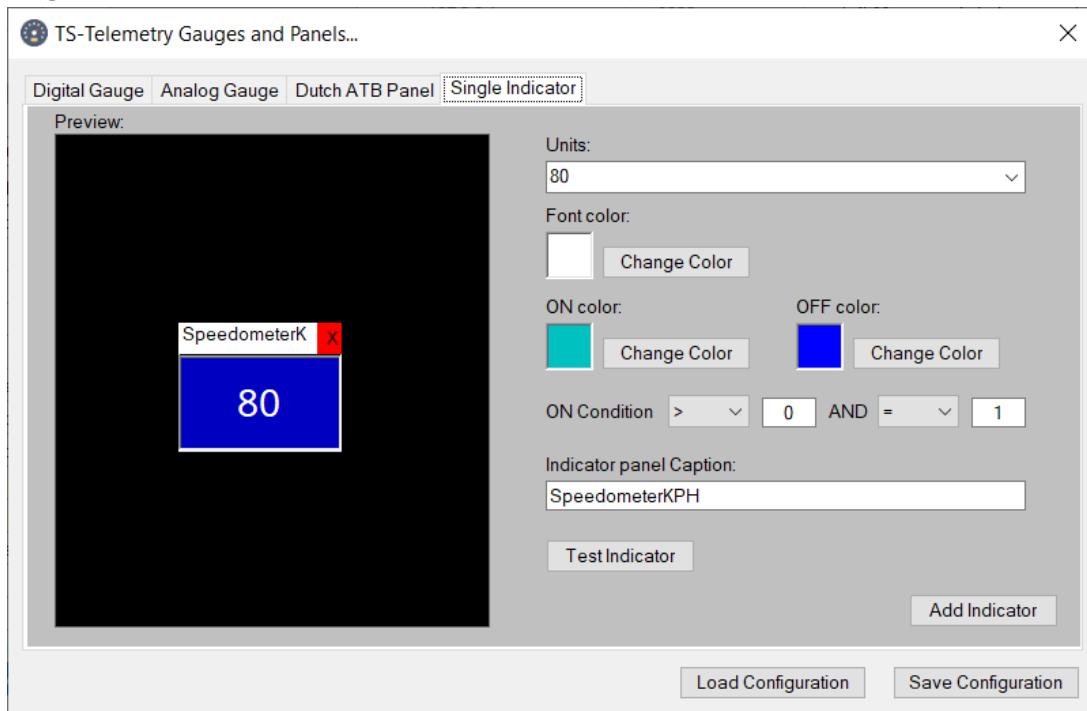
TS-Telemetry Gauges and Panels...

X

Digital Gauge | Analog Gauge | Dutch ATB Panel | Single Indicator

Preview:

SpeedometerK X

80

Units:

80

Font color:

Change Color

ON color:

Change Color

OFF color:

Change Color

ON Condition > 0 AND = 1

Indicator panel Caption:

SpeedometerKPH

Test Indicator

Add Indicator

Load Configuration

Save Configuration